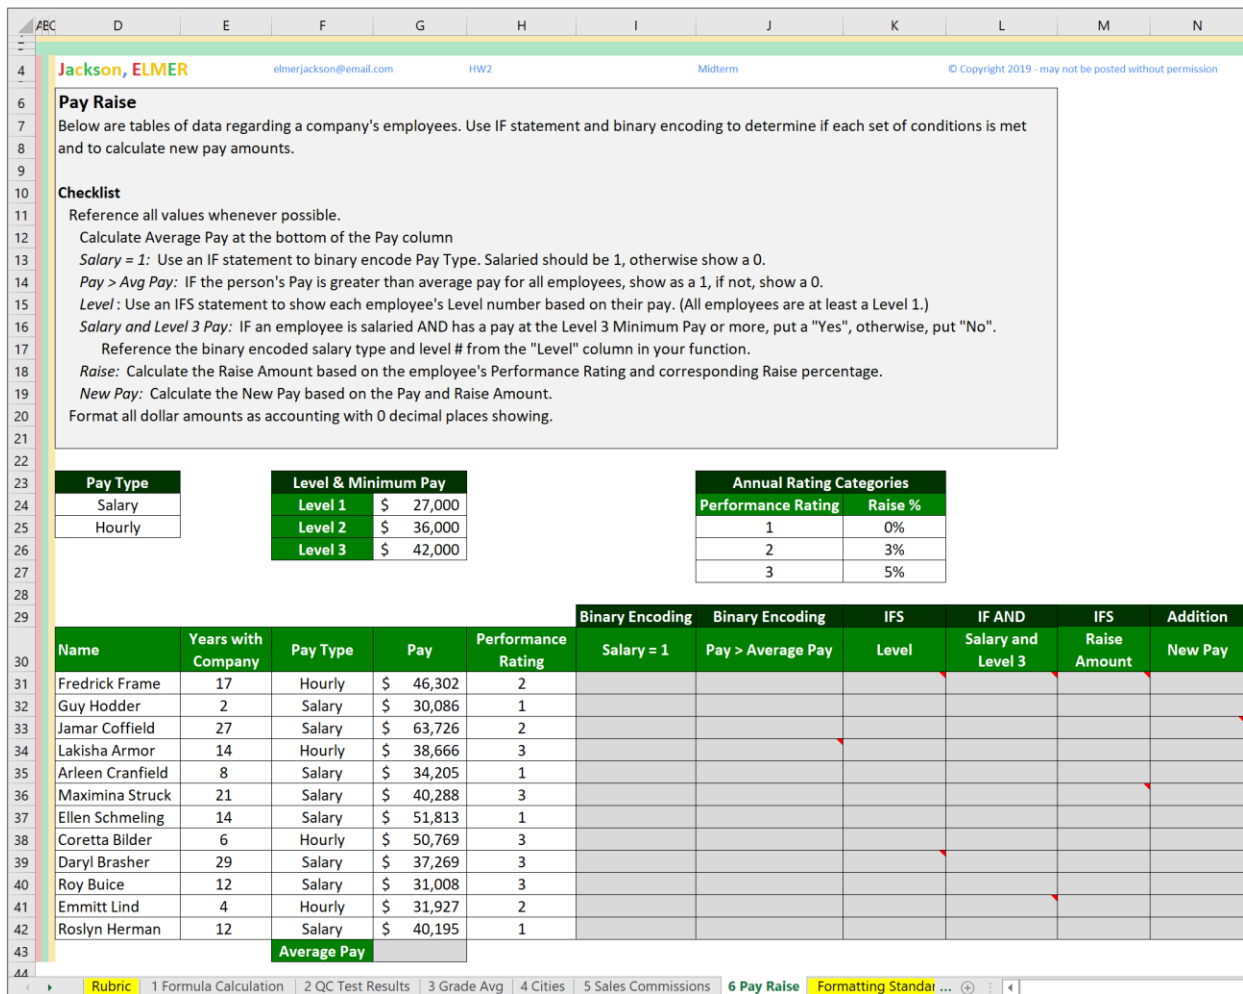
| ABC | D | E | F | G | H | I | J | K | L | M | N |
|---|---|---|---|---|---|---|---|---|---|---|---|

4 Jackson, ELMER elmerjackson@email.com HW2 Midterm © Copyright 2019 - may not be posted without permission

6 Pay Raise
7 Below are tables of data regarding a company's employees. Use IF statement and binary encoding to determine if each set of conditions is met
8 and to calculate new pay amounts.
9
10 Checklist
11 Reference all values whenever possible.
12 Calculate Average Pay at the bottom of the Pay column
13 Salary = 1: Use an IF statement to binary encode Pay Type. Salaried should be 1, otherwise show a 0.
14 Pay > Avg Pay: IF the person's Pay is greater than average pay for all employees, show as a 1, if not, show a 0.
15 Level: Use an IFS statement to show each employee's Level number based on their pay. (All employees are at least a Level 1.)
16 Salary and Level 3 Pay: IF an employee is salaried AND has a pay at the Level 3 Minimum Pay or more, put a "Yes", otherwise, put "No".
17 Reference the binary encoded salary type and level # from the "Level" column in your function.
18 Raise: Calculate the Raise Amount based on the employee's Performance Rating and corresponding Raise percentage.
19 New Pay: Calculate the New Pay based on the Pay and Raise Amount.
20 Format all dollar amounts as accounting with 0 decimal places showing.
21
22

| Pay Type |
|---|
| Salary |
| Hourly |

| Level & Minimum Pay | |
|---|---|
| Level 1 | $ 27,000 |
| Level 2 | $ 36,000 |
| Level 3 | $ 42,000 |

| Annual Rating Categories | |
|---|---|
| Performance Rating | Raise % |
| 1 | 0% |
| 2 | 3% |
| 3 | 5% |

| | | | | | Binary Encoding | Binary Encoding | IFS | IF AND | IFS | Addition |
|---|---|---|---|---|---|---|---|---|---|---|
| Name | Years with Company | Pay Type | Pay | Performance Rating | Salary = 1 | Pay > Average Pay | Level | Salary and Level 3 | Raise Amount | New Pay |
| Fredrick Frame | 17 | Hourly | $ 46,302 | 2 | | | | | | |
| Guy Hodder | 2 | Salary | $ 30,086 | 1 | | | | | | |
| Jamar Coffield | 27 | Salary | $ 63,726 | 2 | | | | | | |
| Lakisha Armor | 14 | Hourly | $ 38,666 | 3 | | | | | | |
| Arleen Cranfield | 8 | Salary | $ 34,205 | 1 | | | | | | |
| Maximina Struck | 21 | Salary | $ 40,288 | 3 | | | | | | |
| Ellen Schmeling | 14 | Salary | $ 51,813 | 1 | | | | | | |
| Coretta Bilder | 6 | Hourly | $ 50,769 | 3 | | | | | | |
| Daryl Brasher | 29 | Salary | $ 37,269 | 3 | | | | | | |
| Roy Buice | 12 | Salary | $ 31,008 | 3 | | | | | | |
| Emmitt Lind | 4 | Hourly | $ 31,927 | 2 | | | | | | |
| Roslyn Herman | 12 | Salary | $ 40,195 | 1 | | | | | | |
| | | Average Pay | | | | | | | | |

Rubric | 1 Formula Calculation | 2 QC Test Results | 3 Grade Avg | 4 Cities | 5 Sales Commissions | 6 Pay Raise | Formatting Standar ...